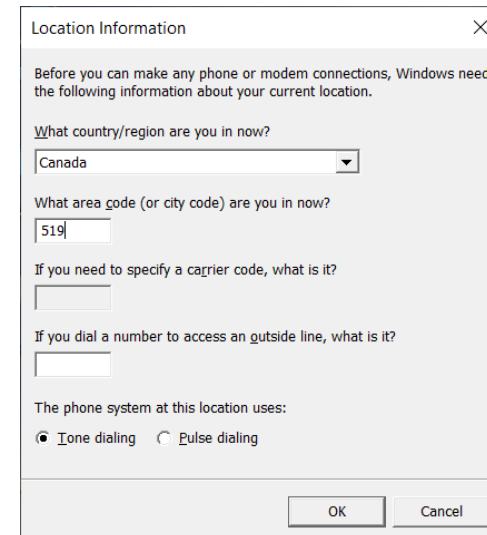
Location Information

Before you can make any phone or modem connections, Windows need the following information about your current location.

What country/region are you in now?

Canada

What area code (or city code) are you in now?

519

If you need to specify a carrier code, what is it?

If you dial a number to access an outside line, what is it?

The phone system at this location uses:

Tone dialing Pulse dialing

OK Cancel